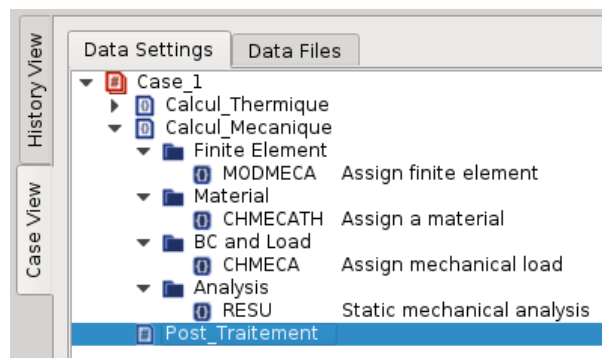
History View
Case View
Data Settings
Data Files
Case_1
Calcul_Thermique
Calcul_Mecanique
Finite Element
MODMECA Assign finite element
Material
CHMECATH Assign a material
BC and Load
CHMECA Assign mechanical load
Analysis
RESU Static mechanical analysis
Post_Traitement